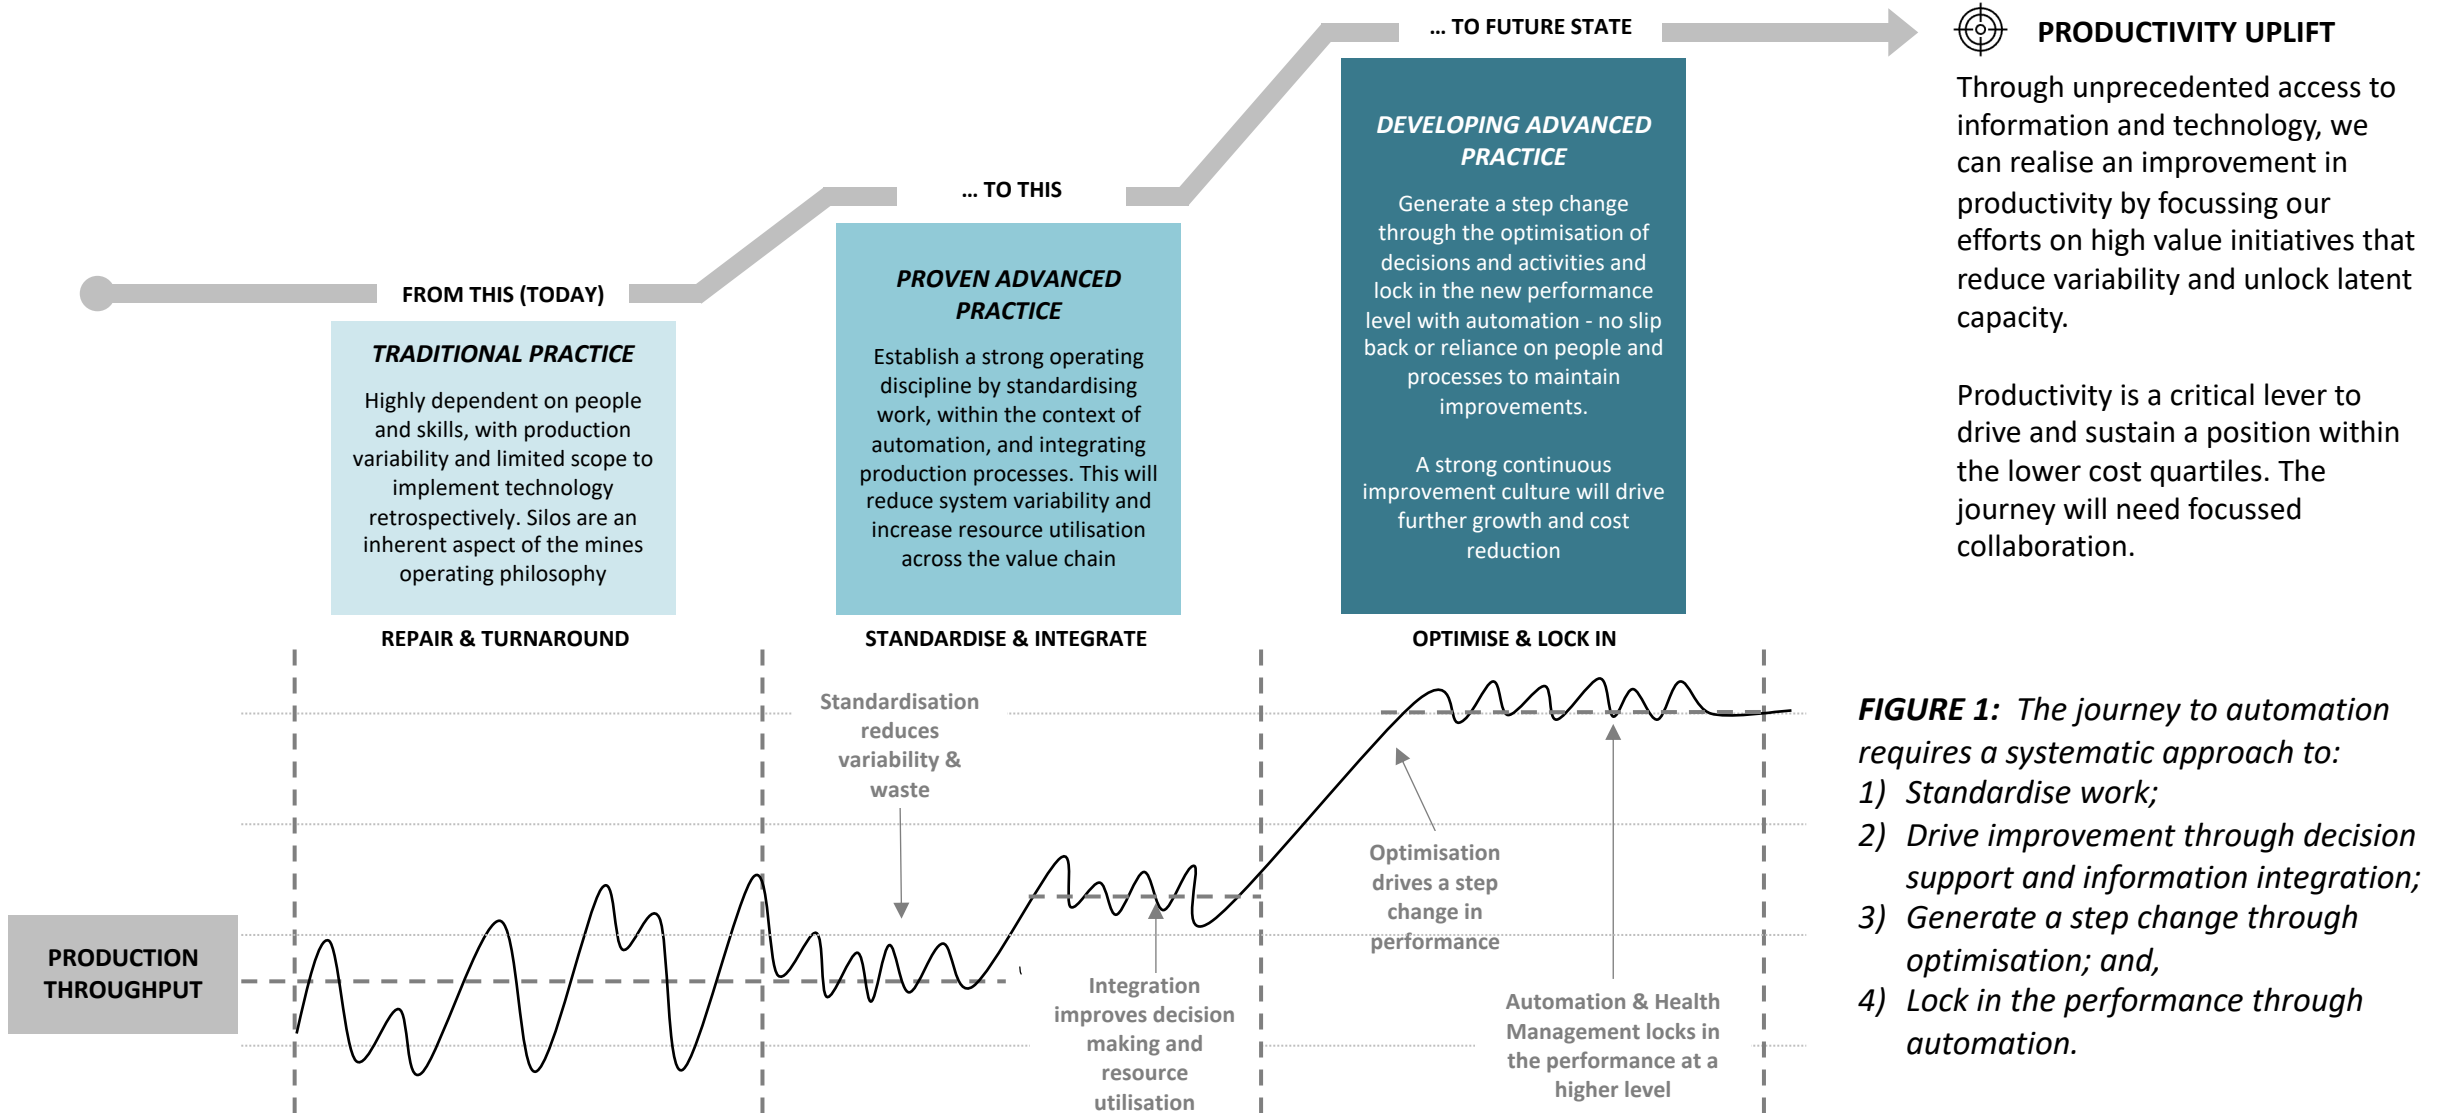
... TO FUTURE STATE

PRODUCTIVITY UPLIFT

Through unprecedented access to information and technology, we can realise an improvement in productivity by focussing our efforts on high value initiatives that reduce variability and unlock latent capacity.

Productivity is a critical lever to drive and sustain a position within the lower cost quartiles. The journey will need focussed collaboration.

... TO THIS

FROM THIS (TODAY)

TRADITIONAL PRACTICE

Highly dependent on people and skills, with production variability and limited scope to implement technology retrospectively. Silos are an inherent aspect of the mines operating philosophy

PROVEN ADVANCED PRACTICE

Establish a strong operating discipline by standardising work, within the context of automation, and integrating production processes. This will reduce system variability and increase resource utilisation across the value chain

DEVELOPING ADVANCED PRACTICE

Generate a step change through the optimisation of decisions and activities and lock in the new performance level with automation - no slip back or reliance on people and processes to maintain improvements.

A strong continuous improvement culture will drive further growth and cost reduction

REPAIR & TURNAROUND

STANDARDISE & INTEGRATE

OPTIMISE & LOCK IN

Standardisation reduces variability & waste

PRODUCTION THROUGHPUT

Integration improves decision making and resource utilisation

Optimisation drives a step change in performance

Automation & Health Management locks in the performance at a higher level

FIGURE 1: The journey to automation requires a systematic approach to:
1) Standardise work;
2) Drive improvement through decision support and information integration;
3) Generate a step change through optimisation; and,
4) Lock in the performance through automation.